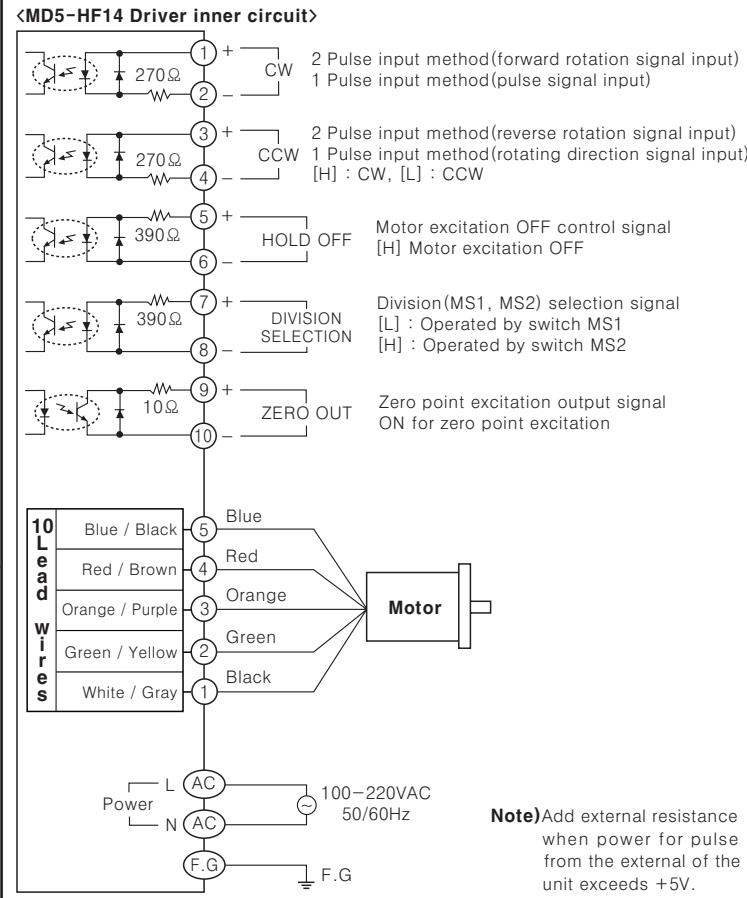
〈MD5-HF14 Driver inner circuit〉

270Ω
1 +
CW
2 –
2 Pulse input method(forward rotation signal input)
1 Pulse input method(pulse signal input)

270Ω
3 +
CCW
4 –
2 Pulse input method(reverse rotation signal input)
1 Pulse input method(rotating direction signal input)
[H] : CW, [L] : CCW

390Ω
5 +
HOLD OFF
6 –
Motor excitation OFF control signal
[H] Motor excitation OFF

390Ω
7 +
DIVISION SELECTION
8 –
Division(MS1, MS2) selection signal
[L] : Operated by switch MS1
[H] : Operated by switch MS2

10Ω
9 +
ZERO OUT
10 –
Zero point excitation output signal
ON for zero point excitation

10 Lead wires

| Blue / Black | 5 | Blue |
|---|---|---|
| Red / Brown | 4 | Red |
| Orange / Purple | 3 | Orange |
| Green / Yellow | 2 | Green |
| White / Gray | 1 | Black |

Motor

Power
L AC
N AC
100–220VAC 50/60Hz
F.G
F.G

Note) Add external resistance when power for pulse from the external of the unit exceeds +5V.